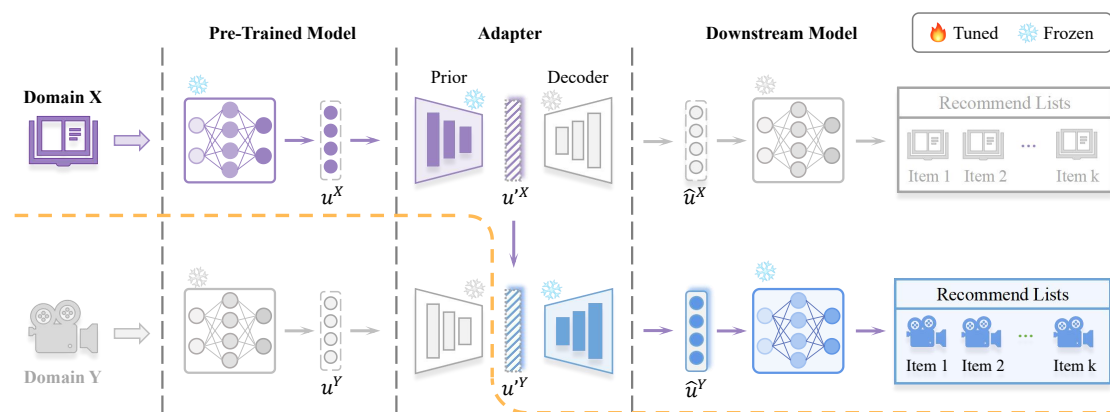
Pre-Trained Model

Adapter

Downstream Model

Tuned Frozen

Domain X

Prior

Decoder

Recommend Lists

Item 1 Item 2 ... Item k

$u^X$

$u'^X$

$\hat{u}^X$

Recommend Lists

Item 1 Item 2 ... Item k

Domain Y

$u^Y$

$u'^Y$

$\hat{u}^Y$